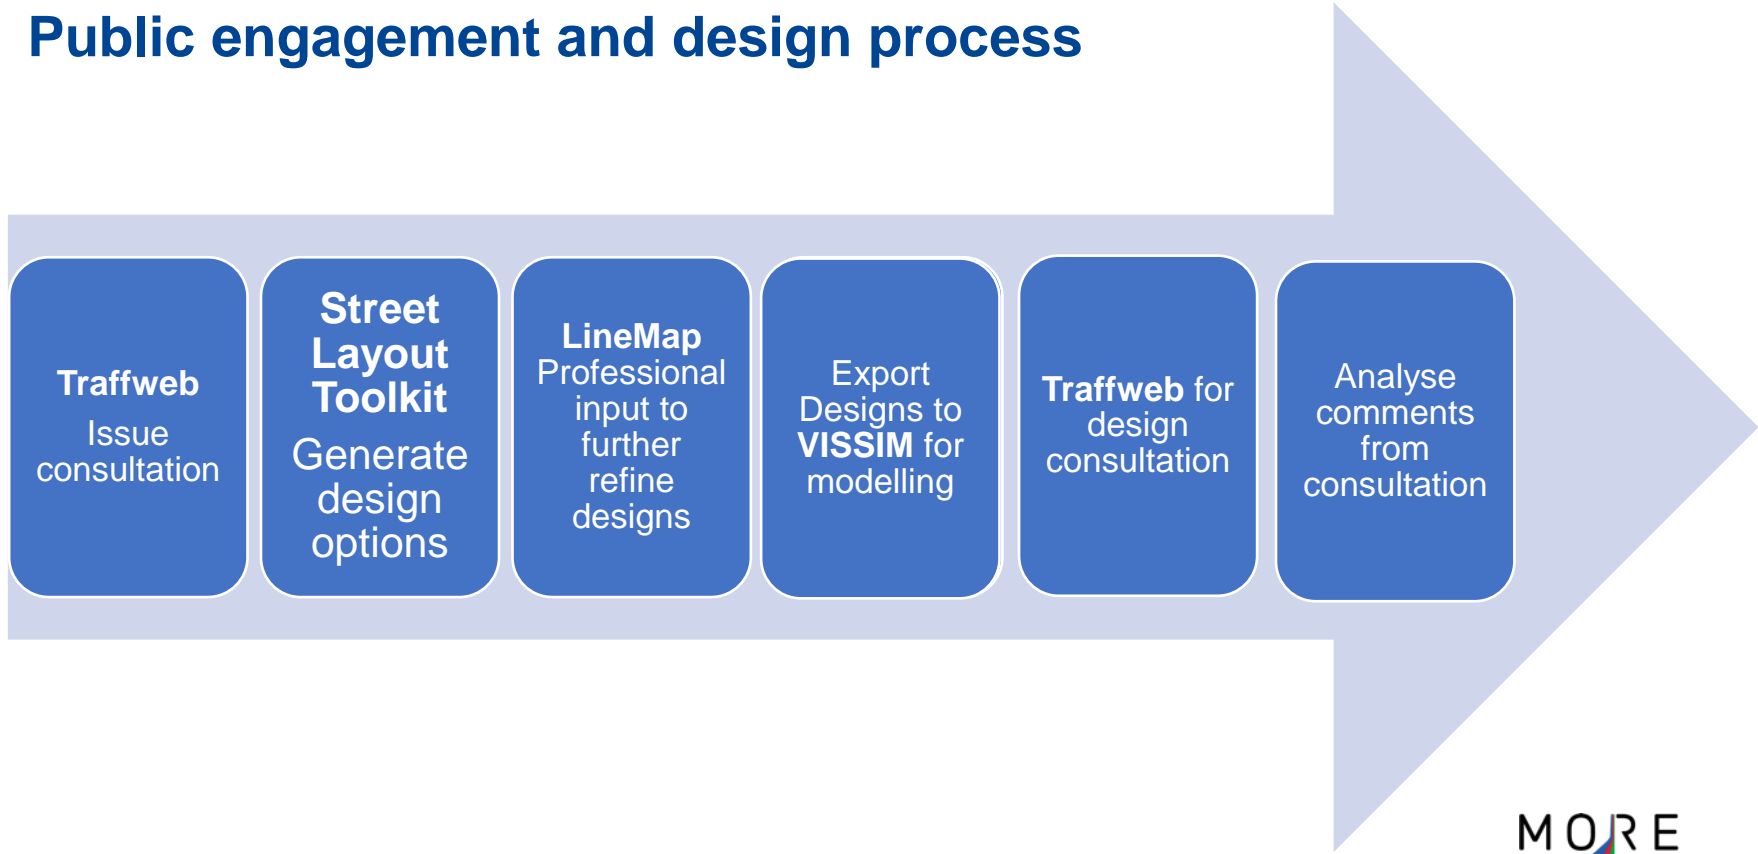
Public engagement and design process

Traffweb
Issue consultation

Street Layout Toolkit
Generate design options

LineMap Professional input to further refine designs

Export Designs to VISSIM for modelling

Traffweb for design consultation

Analyse comments from consultation

MORE